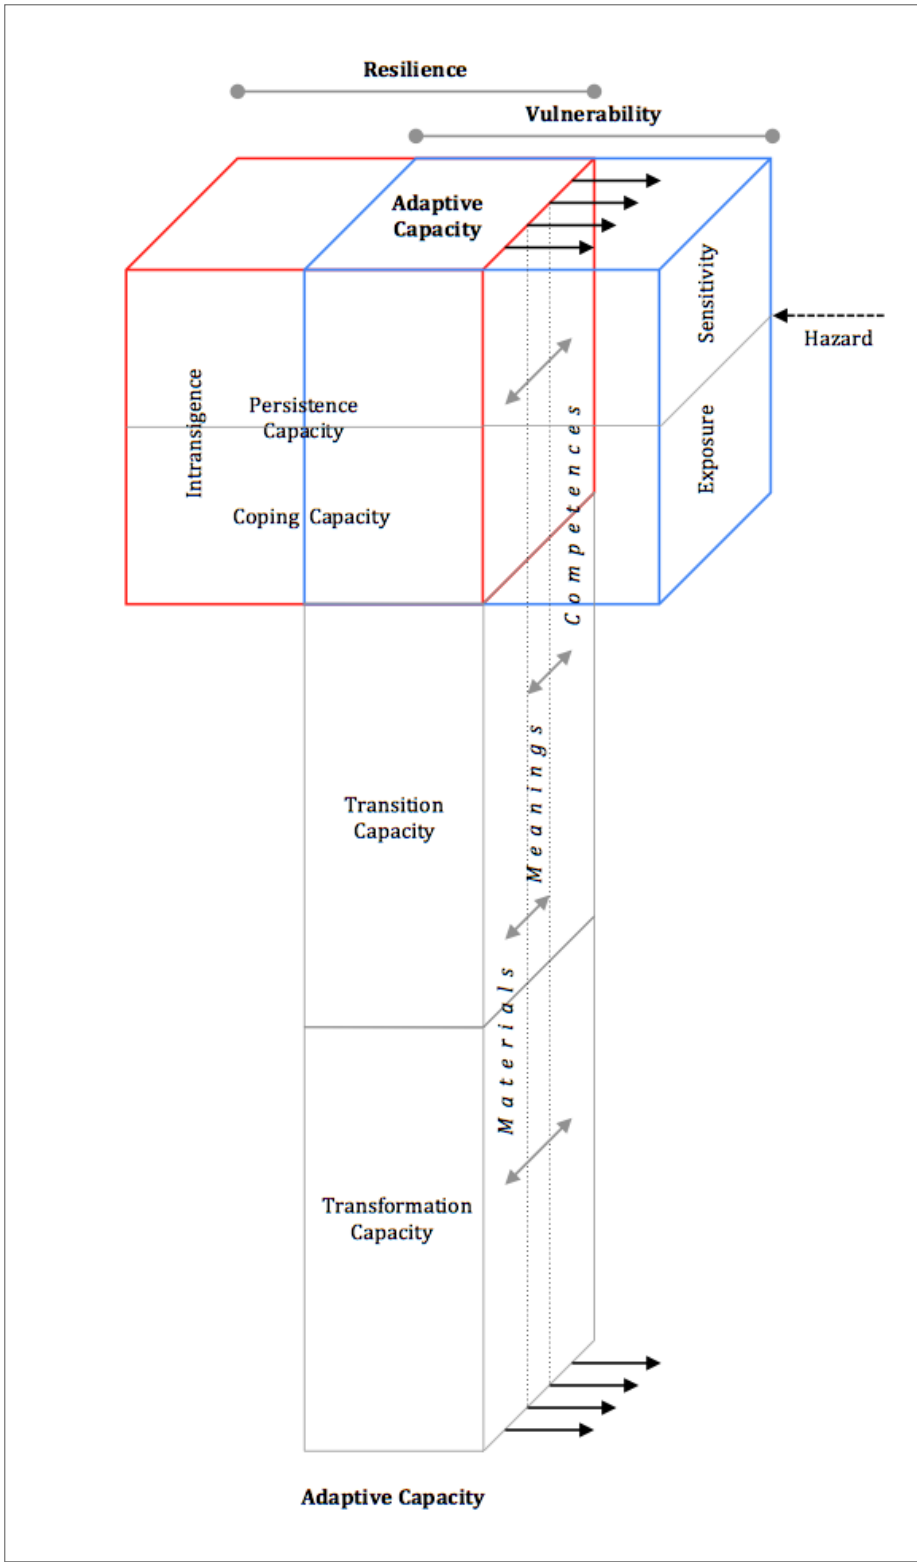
Resilience

Vulnerability

Adaptive Capacity

Sensitivity

Hazard

Intransigence

Persistence Capacity

Coping Capacity

Competences

Exposure

Meanings

Transition Capacity

Materials

Transformation Capacity

Adaptive Capacity